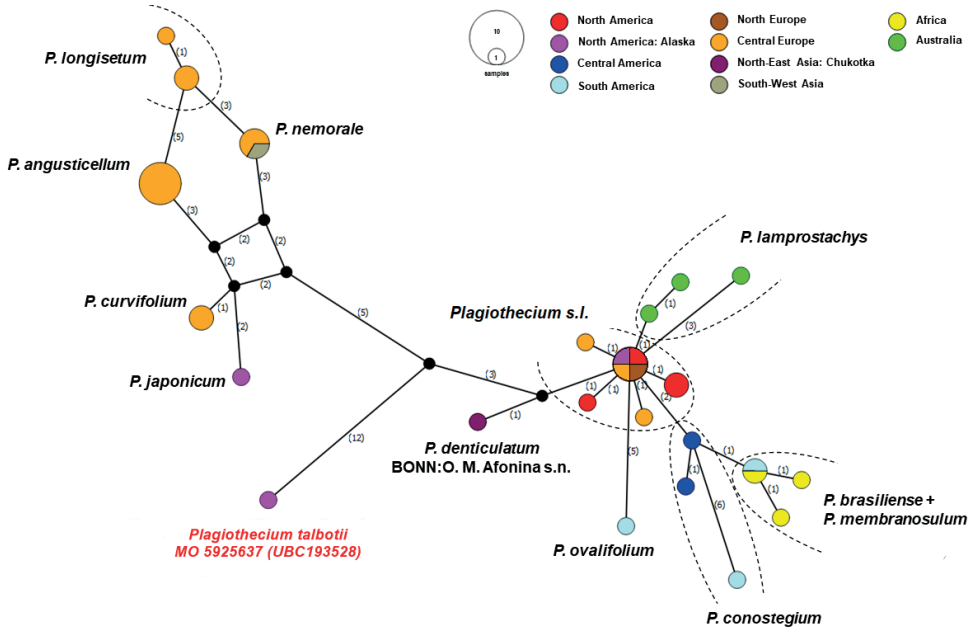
10
1
samples

North America
North America: Alaska
Central America
South America
North Europe
Central Europe
North-East Asia: Chukotka
South-West Asia
Africa
Australia

P. longisetum
(1)
(3)
P. nemorale
(5)
P. angusticellum
(3)
(3)
(2)
(2)
(2)
(2)
P. curvifolium
(1)
(2)
P. japonicum
(5)
(12)
Plagiothecium talbotii
MO 5925637 (UBC193528)
(3)
(1)
P. denticulatum
BONN:O. M. Afonina s.n.
Plagiothecium s.l.
P. lamprostachys
(1)
(3)
(1)
(1)
(1)
(1)
(1)
(1)
(2)
(5)
P. ovalifolium
(1)
(1)
(1)
(6)
(1)
P. brasiliense +
P. membranosulum
P. conostegium